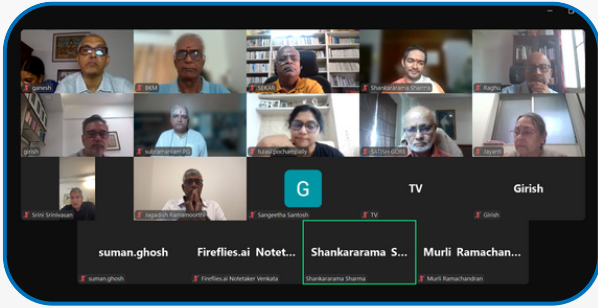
ganesh
BKM
SEKAR
Shankararama Sharma
Raghu
girish
subramaniam PG
tulasi pochampally
SATISH GORE
Jayanti
Srini Srinivasan
Jagadish Ramamoorthi
G
Sangeetha Santosh
TV
TV
Girish
Girish
suman.ghosh
suman.ghosh
Fireflies.ai Notet...
Fireflies.ai Notetaker Venkata
Shankararama S...
Shankararama Sharma
Murli Ramachan...
Murli Ramachandran